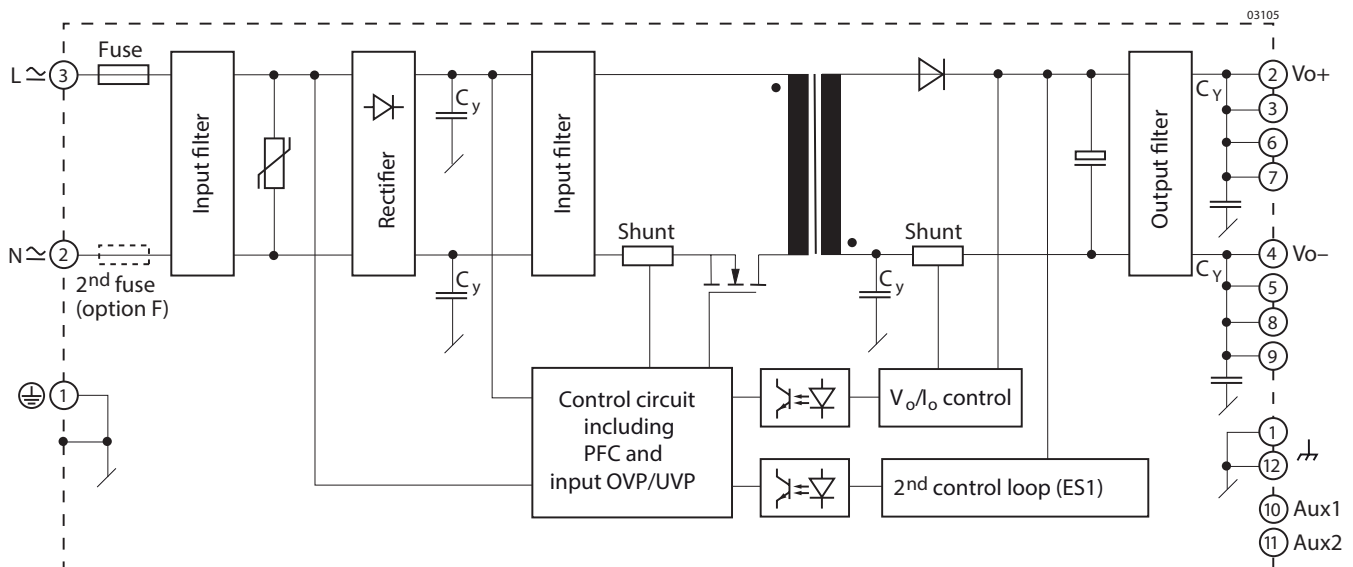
03105

L ≃ 3
Fuse
Input filter
Rectifier
$C_y$
Input filter
2 Vo+
$C_Y$
3
6
7
Output filter

N ≃ 2
$2^{nd}$ fuse (option F)
Shunt
$C_y$
$C_y$
Shunt
4 Vo–
$C_Y$
5
8
9

1
Control circuit including PFC and input OVP/UVP
$V_o/I_o$ control
2nd control loop (ES1)
1
12
10 Aux1
11 Aux2